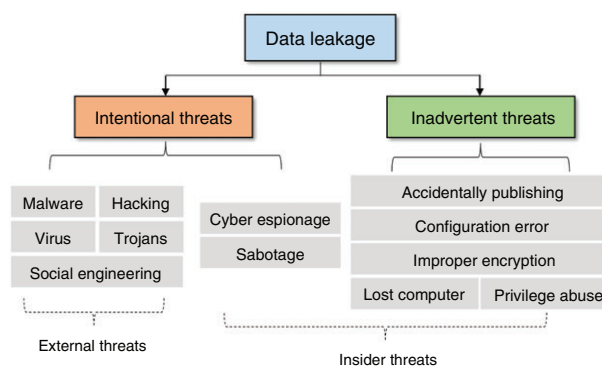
Data leakage

Intentional threats

Inadvertent threats

Malware

Hacking

Virus

Trojans

Social engineering

Cyber espionage

Sabotage

Accidentally publishing

Configuration error

Improper encryption

Lost computer

Privilege abuse

External threats

Insider threats